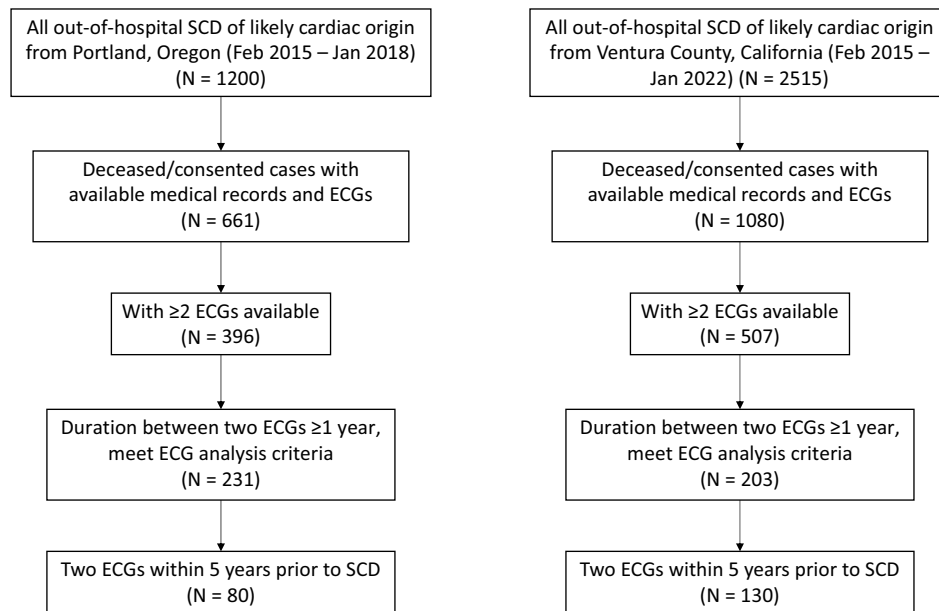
All out-of-hospital SCD of likely cardiac origin from Portland, Oregon (Feb 2015 – Jan 2018) (N = 1200)

Deceased/consented cases with available medical records and ECGs (N = 661)

With ≥2 ECGs available (N = 396)

Duration between two ECGs ≥1 year, meet ECG analysis criteria (N = 231)

Two ECGs within 5 years prior to SCD (N = 80)

All out-of-hospital SCD of likely cardiac origin from Ventura County, California (Feb 2015 – Jan 2022) (N = 2515)

Deceased/consented cases with available medical records and ECGs (N = 1080)

With ≥2 ECGs available (N = 507)

Duration between two ECGs ≥1 year, meet ECG analysis criteria (N = 203)

Two ECGs within 5 years prior to SCD (N = 130)